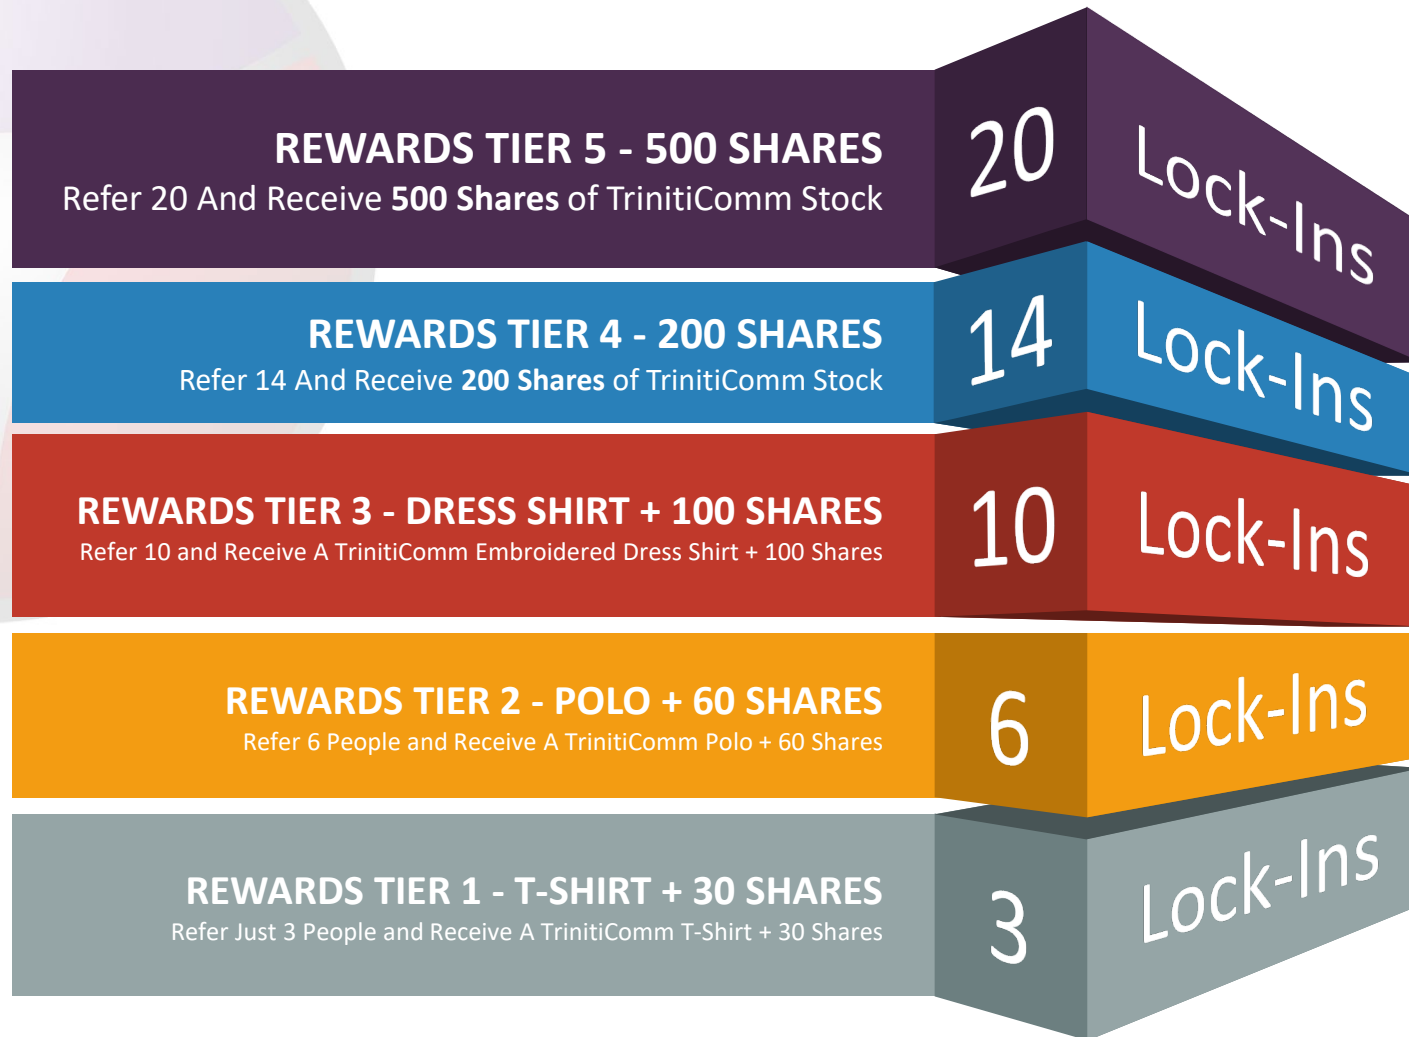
REWARDS TIER 5 - 500 SHARES
Refer 20 And Receive **500 Shares** of TrinitiComm Stock

20 Lock-Ins

REWARDS TIER 4 - 200 SHARES
Refer 14 And Receive **200 Shares** of TrinitiComm Stock

14 Lock-Ins

REWARDS TIER 3 - DRESS SHIRT + 100 SHARES
Refer 10 and Receive A TrinitiComm Embroidered Dress Shirt + 100 Shares

10 Lock-Ins

REWARDS TIER 2 - POLO + 60 SHARES
Refer 6 People and Receive A TrinitiComm Polo + 60 Shares

6 Lock-Ins

REWARDS TIER 1 - T-SHIRT + 30 SHARES
Refer Just 3 People and Receive A TrinitiComm T-Shirt + 30 Shares

3 Lock-Ins